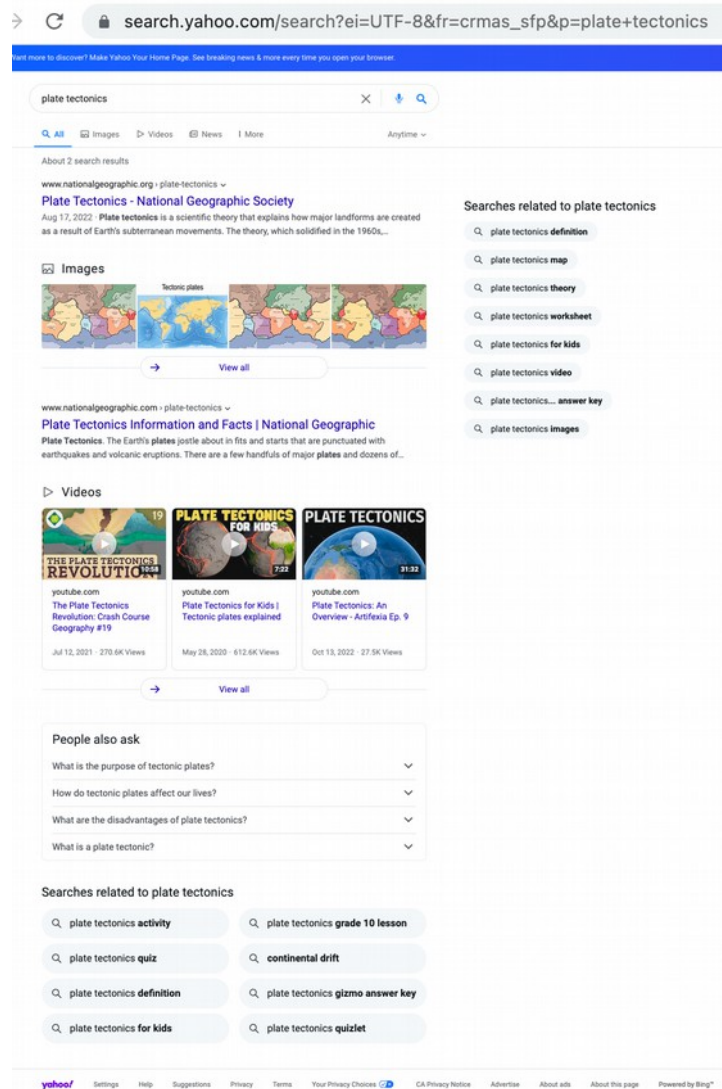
search.yahoo.com/search?ei=UTF-8&fr=crmas_sfp&p=plate+tectonics

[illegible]ant more to discover? Make Yahoo Your Home Page. See breaking news & more every time you open your browser.

plate tectonics

All Images Videos News More Anytime

About 2 search results

www.nationalgeographic.org › plate-tectonics
Plate Tectonics - National Geographic Society
Aug 17, 2022 · Plate tectonics is a scientific theory that explains how major landforms are created as a result of Earth's subterranean movements. The theory, which solidified in the 1960s,...

Images

Tectonic plates

View all

www.nationalgeographic.com › plate-tectonics
Plate Tectonics Information and Facts | National Geographic
Plate Tectonics. The Earth's plates jostle about in fits and starts that are punctuated with earthquakes and volcanic eruptions. There are a few handfuls of major plates and dozens of...

Videos

19
THE PLATE TECTONICS REVOLUTIO
12:58
youtube.com
The Plate Tectonics Revolution: Crash Course Geography #19
Jul 12, 2021 · 270.6K Views

PLATE TECTONICS FOR KIDS
7:22
youtube.com
Plate Tectonics for Kids | Tectonic plates explained
May 26, 2020 · 612.6K Views

PLATE TECTONICS
31:32
youtube.com
Plate Tectonics: An Overview - Artifexia Ep. 9
Oct 13, 2022 · 27.5K Views

View all

People also ask
What is the purpose of tectonic plates?
How do tectonic plates affect our lives?
What are the disadvantages of plate tectonics?
What is a plate tectonic?

Searches related to plate tectonics
plate tectonics activity
plate tectonics grade 10 lesson
plate tectonics quiz
continental drift
plate tectonics definition
plate tectonics gizmo answer key
plate tectonics for kids
plate tectonics quizlet

Searches related to plate tectonics
plate tectonics definition
plate tectonics map
plate tectonics theory
plate tectonics worksheet
plate tectonics for kids
plate tectonics video
plate tectonics.... answer key
plate tectonics images

yahoo! Settings Help Suggestions Privacy Terms Your Privacy Choices CA Privacy Notice Advertise About ads About this page Powered by Bing™